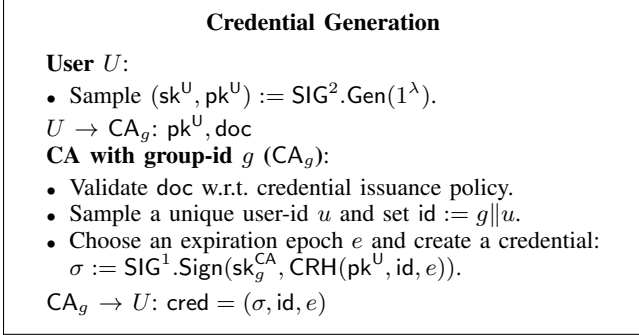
**Credential Generation**

**User** $U$:

- Sample $(\mathsf{sk}^{\mathsf{U}}, \mathsf{pk}^{\mathsf{U}}) := \mathsf{SIG}^2.\mathsf{Gen}(1^\lambda)$.

$U \rightarrow \mathsf{CA}_g$: $\mathsf{pk}^{\mathsf{U}}, \mathsf{doc}$

**CA with group-id** $g$ $(\mathsf{CA}_g)$:

- Validate $\mathsf{doc}$ w.r.t. credential issuance policy.
- Sample a unique user-id $u$ and set $\mathsf{id} := g \| u$.
- Choose an expiration epoch $e$ and create a credential: $\sigma := \mathsf{SIG}^1.\mathsf{Sign}(\mathsf{sk}_g^{\mathsf{CA}}, \mathsf{CRH}(\mathsf{pk}^{\mathsf{U}}, \mathsf{id}, e))$.

$\mathsf{CA}_g \rightarrow U$: $\mathsf{cred} = (\sigma, \mathsf{id}, e)$